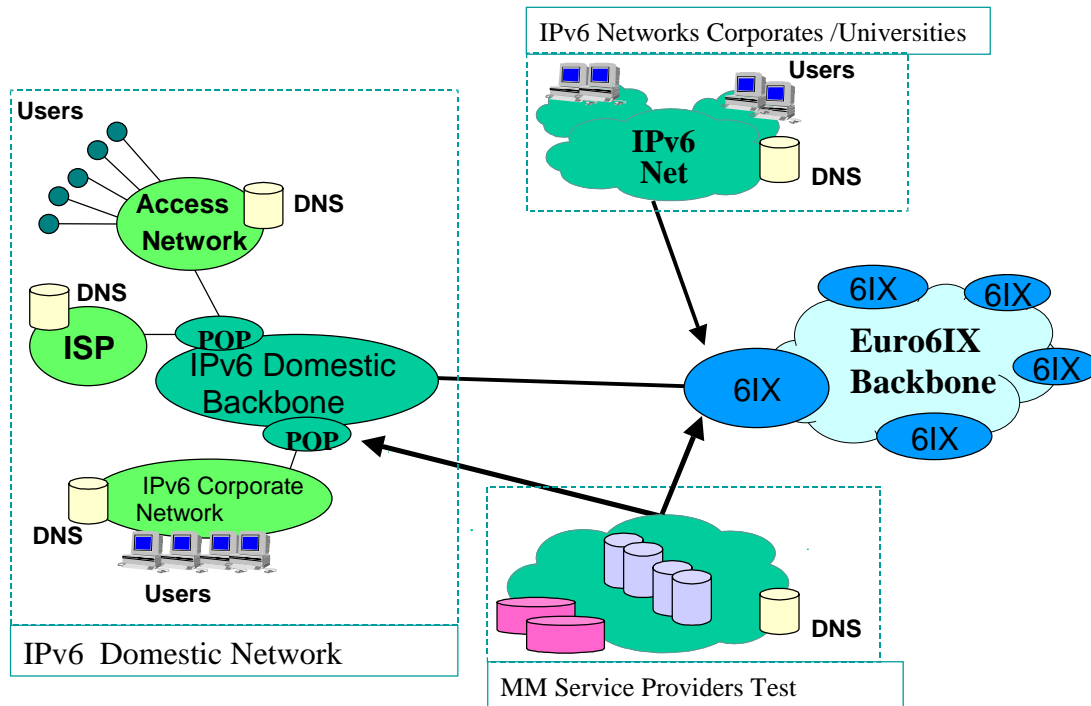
IPv6 Networks Corporates /Universities

Users

IPv6 Net

DNS

Users

Access Network

DNS

DNS

ISP

POP

IPv6 Domestic Backbone

POP

IPv6 Corporate Network

DNS

Users

IPv6 Domestic Network

6IX

6IX

Euro6IX Backbone

6IX

6IX

6IX

DNS

MM Service Providers Test